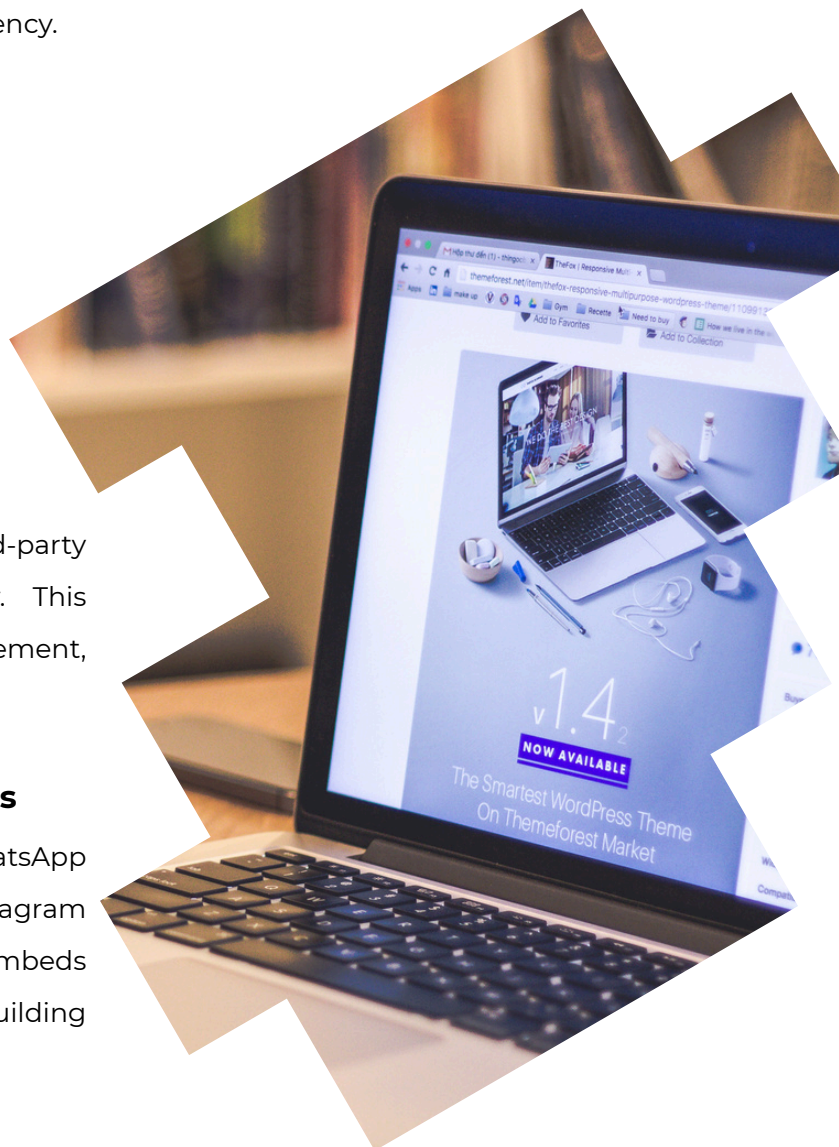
ency.

d-party
. This
ement,

s
atsApp
agram
mbeds
uilding

Hộp thư đến (1) - thingoc
TheFox | Responsive Mult
themeforest.net/item/thefox-responsive-multipurpose-wordpress-theme/110991
Apps
make up
Gym
Recette
Need to buy
How we live in the
Add to Favorites
Add to Collection
v1.42
NOW AVAILABLE
The Smartest WordPress Theme
On Themeforest Market
Buy
Compat